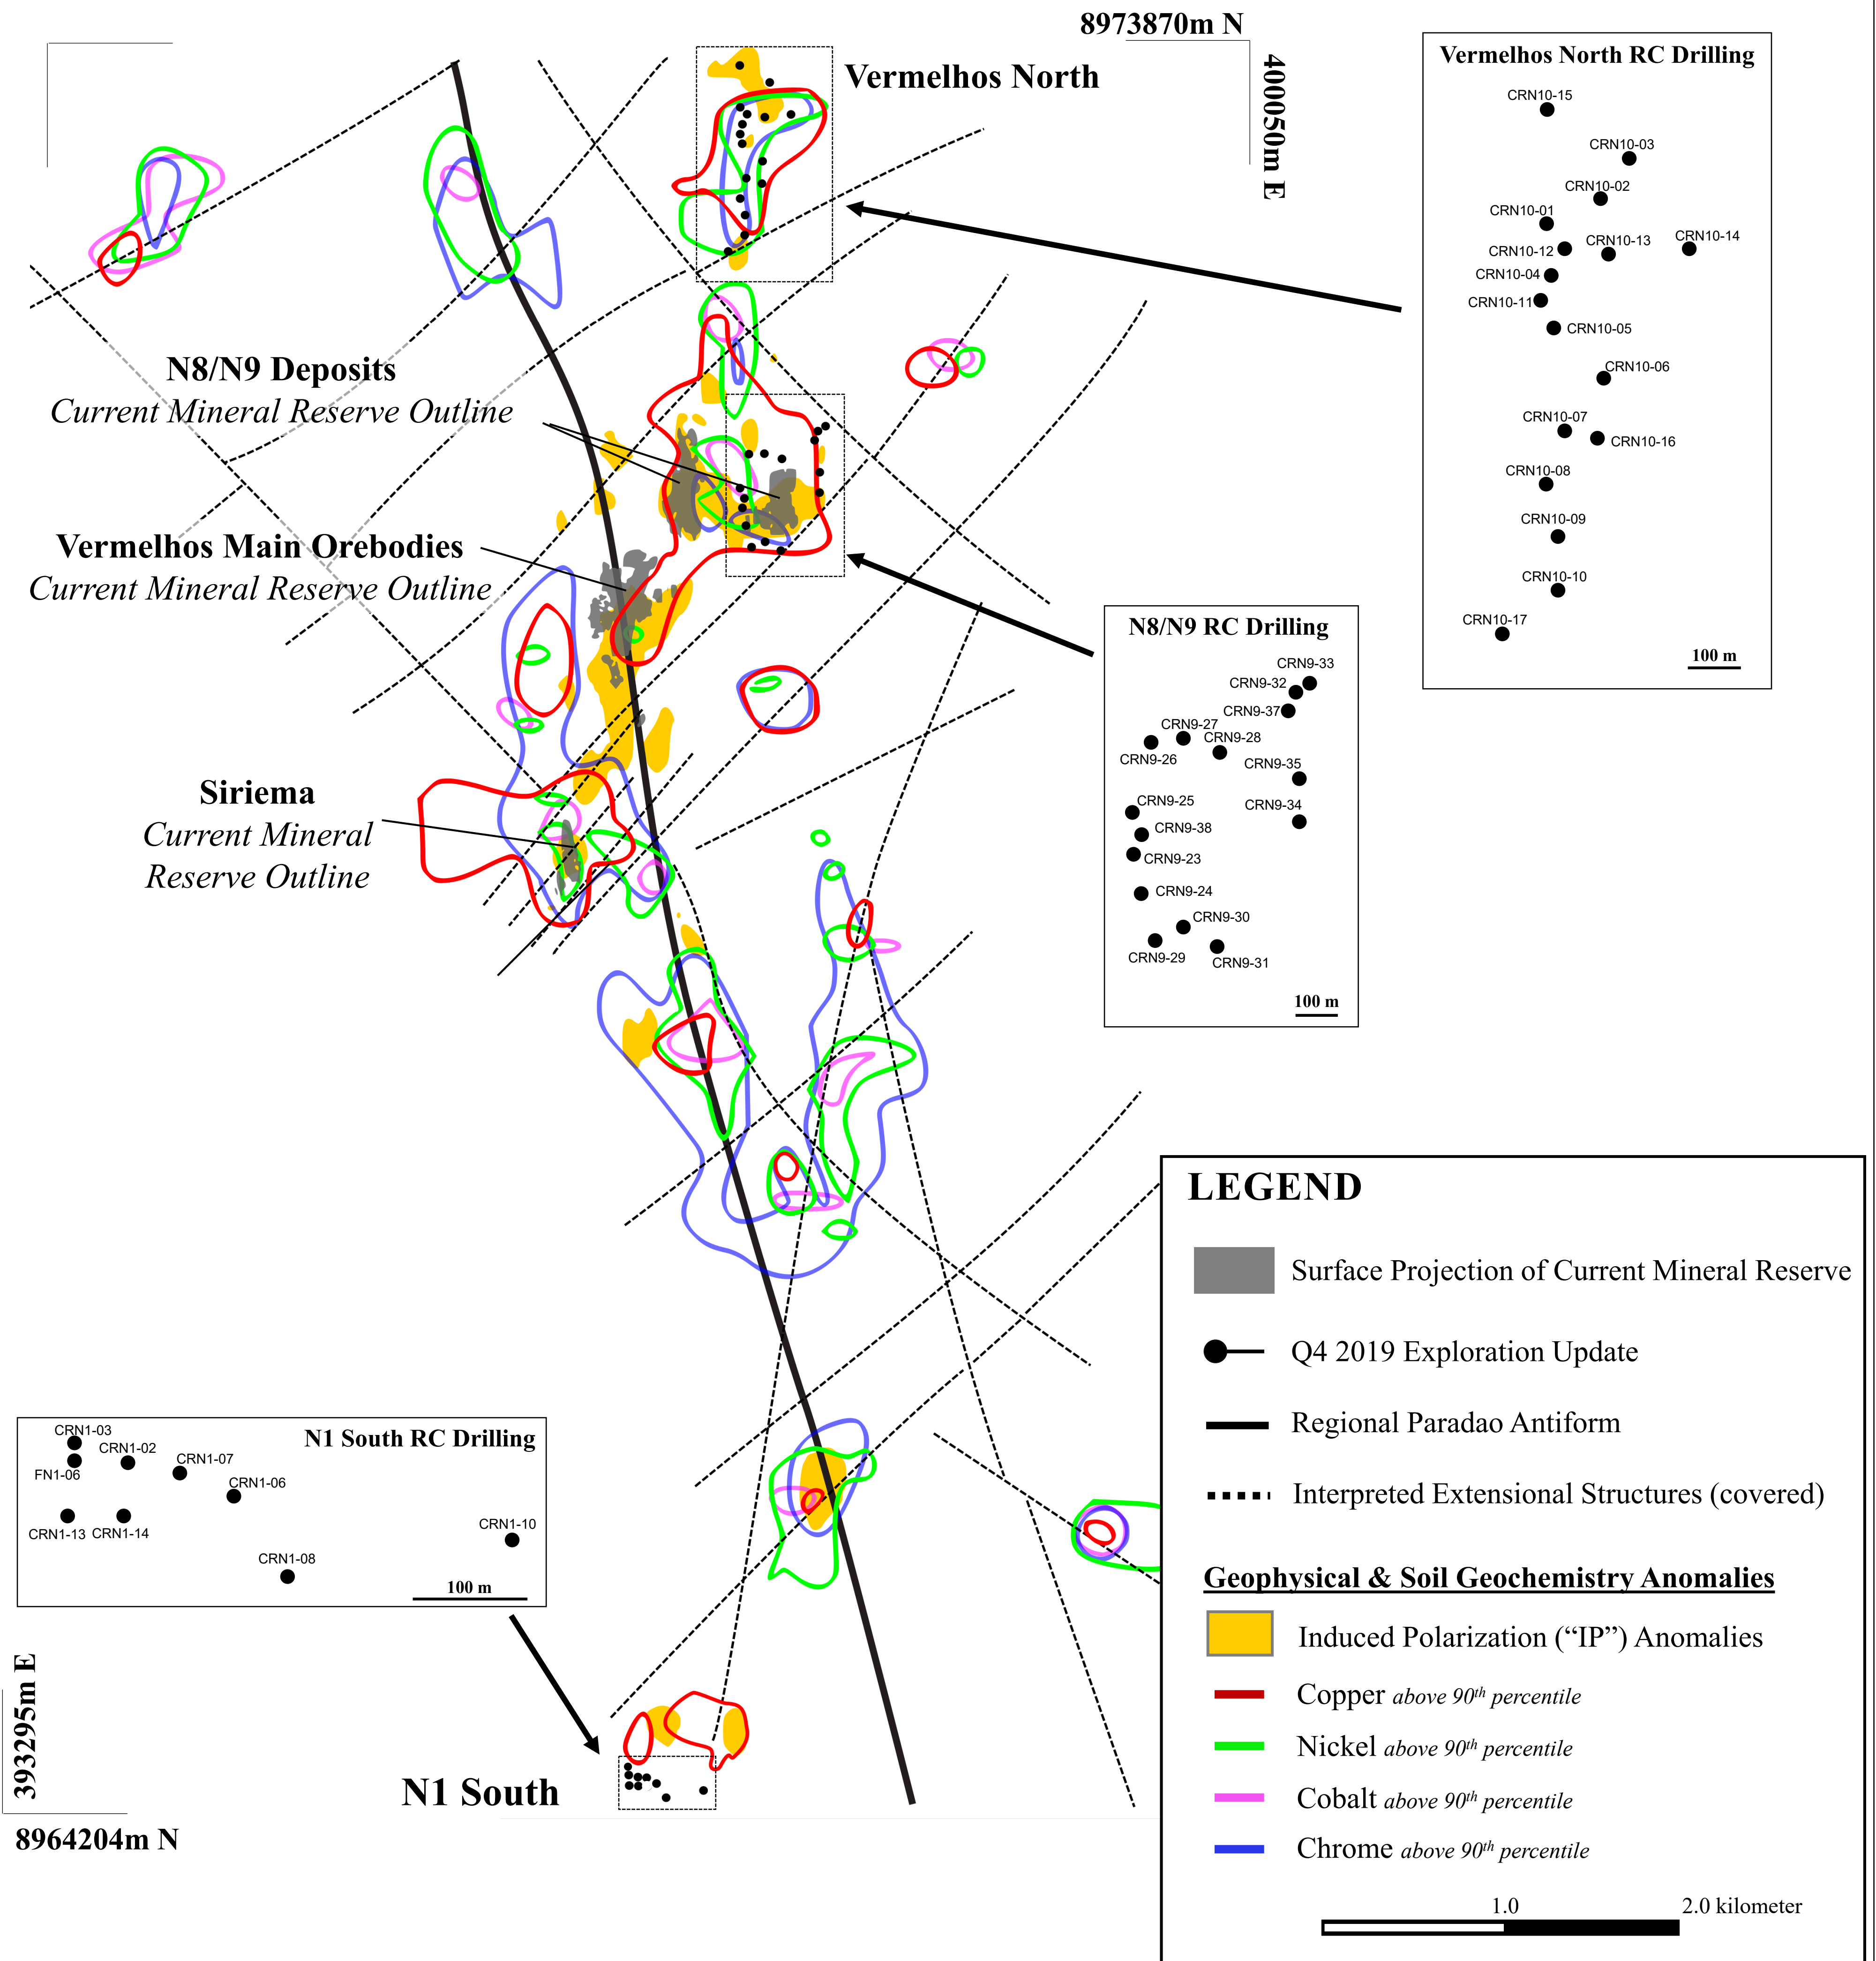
8973870m N

400050m E

Vermelhos North

Vermelhos North RC Drilling

CRN10-15
CRN10-03
CRN10-02
CRN10-01
CRN10-12
CRN10-13
CRN10-14
CRN10-04
CRN10-11
CRN10-05
CRN10-06
CRN10-07
CRN10-16
CRN10-08
CRN10-09
CRN10-10
CRN10-17
100 m

N8/N9 Deposits
Current Mineral Reserve Outline

Vermelhos Main Orebodies
Current Mineral Reserve Outline

N8/N9 RC Drilling

CRN9-33
CRN9-32
CRN9-37
CRN9-27
CRN9-28
CRN9-26
CRN9-35
CRN9-25
CRN9-34
CRN9-38
CRN9-23
CRN9-24
CRN9-30
CRN9-29
CRN9-31
100 m

Siriema
Current Mineral Reserve Outline

N1 South RC Drilling

CRN1-03
CRN1-02
CRN1-07
FN1-06
CRN1-06
CRN1-13
CRN1-14
CRN1-10
CRN1-08
100 m

393295m E

8964204m N

N1 South

LEGEND

Surface Projection of Current Mineral Reserve

Q4 2019 Exploration Update

Regional Paradao Antiform

Interpreted Extensional Structures (covered)

Geophysical & Soil Geochemistry Anomalies

Induced Polarization (“IP”) Anomalies

Copper above 90$^{th}$ percentile

Nickel above 90$^{th}$ percentile

Cobalt above 90$^{th}$ percentile

Chrome above 90$^{th}$ percentile

1.0
2.0 kilometer